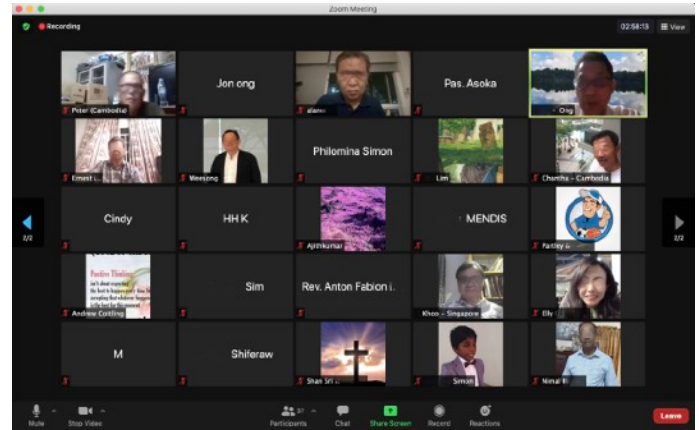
Zoom Meeting

Recording

02:58:13 View

Peter (Cambodia)

Jon ong

alanc

Pas. Asoka

Ong

Ernest

Weejong

Philomina Simon

Lim

Chantha - Cambodia

Cindy

HH K

Ajithkumar

MENDIS

Fartley

2/2

2/2

Positive Thinking
isn't about expecting the best to happen every time but accepting that whatever happens is the best for the moment.

Andrew Cotting

Sim

Rev. Anton Fabion i.

Khoo - Singapore

Elly

M

Shiferaw

Shan Sri

Simon

Nimal

Mute

Stop Video

Participants 37

Chat

Share Screen

Record

Reactions

Leave